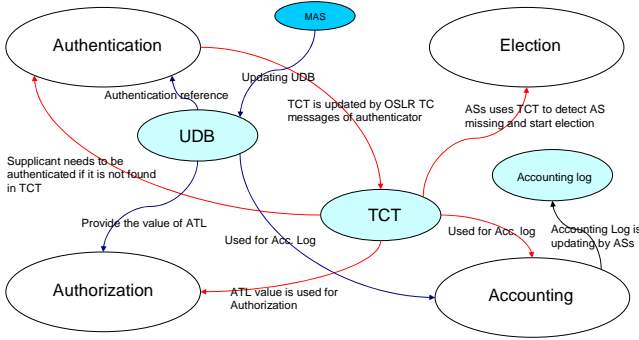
MAS

Authentication

Election

Updating UDB

Authentication reference

TCT is updated by OSLR TC messages of authenticator

ASs uses TCT to detect AS missing and start election

UDB

Supplicant needs to be authenticated if it is not found in TCT

Accounting log

TCT

Provide the value of ATL

Used for Acc. Log

Used for Acc. log

Accounting Log is updating by ASs

Authorization

ATL value is used for Authorization

Accounting